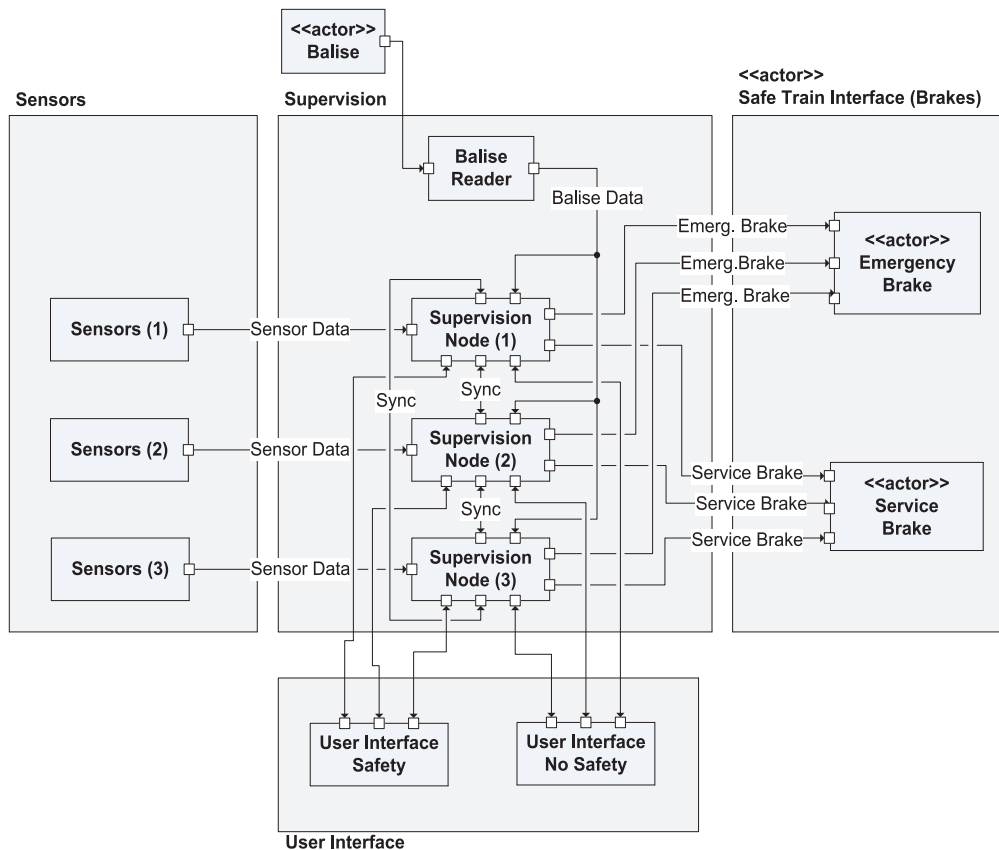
<<actor>>
Balise

Sensors

Supervision

<<actor>>
Safe Train Interface (Brakes)

Balise Reader

Balise Data

Emerg. Brake

Emerg.Brake

Emerg. Brake

<<actor>>
Emergency Brake

Sensors (1)

Sensor Data

Supervision Node (1)

Sync

Sync

Sensors (2)

Sensor Data

Supervision Node (2)

Service Brake

<<actor>>
Service Brake

Service Brake

Sync

Sensors (3)

Sensor Data

Supervision Node (3)

Service Brake

User Interface Safety

User Interface No Safety

User Interface